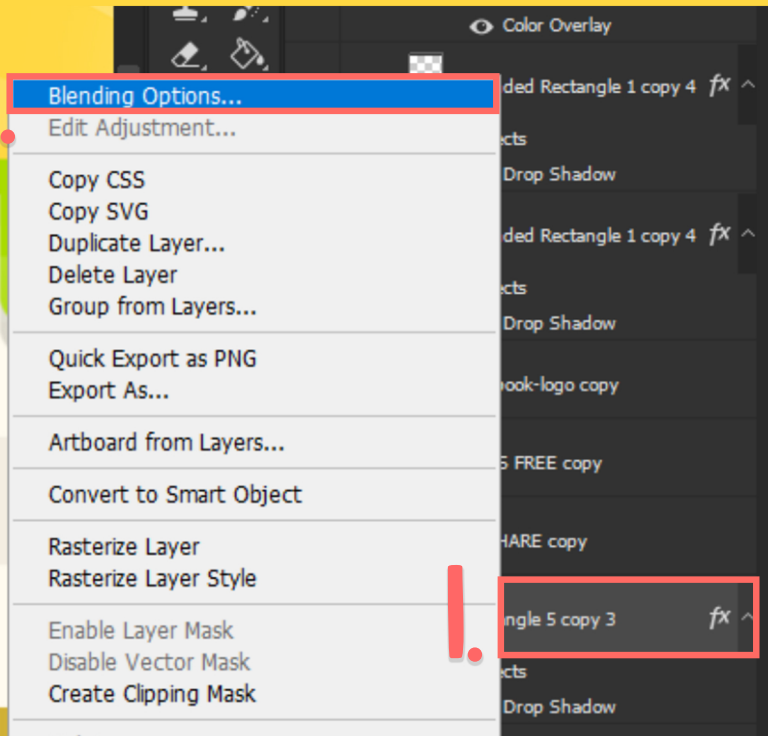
Color Overlay

Blending Options...
Edit Adjustment...

Copy CSS
Copy SVG
Duplicate Layer...
Delete Layer
Group from Layers...

Quick Export as PNG
Export As...

Artboard from Layers...

Convert to Smart Object

Rasterize Layer
Rasterize Layer Style

Enable Layer Mask
Disable Vector Mask
Create Clipping Mask

ded Rectangle 1 copy 4 fx
ects
Drop Shadow
ded Rectangle 1 copy 4 fx
ects
Drop Shadow
ook-logo copy
S FREE copy
HARE copy
1.
ngle 5 copy 3 fx
ects
Drop Shadow